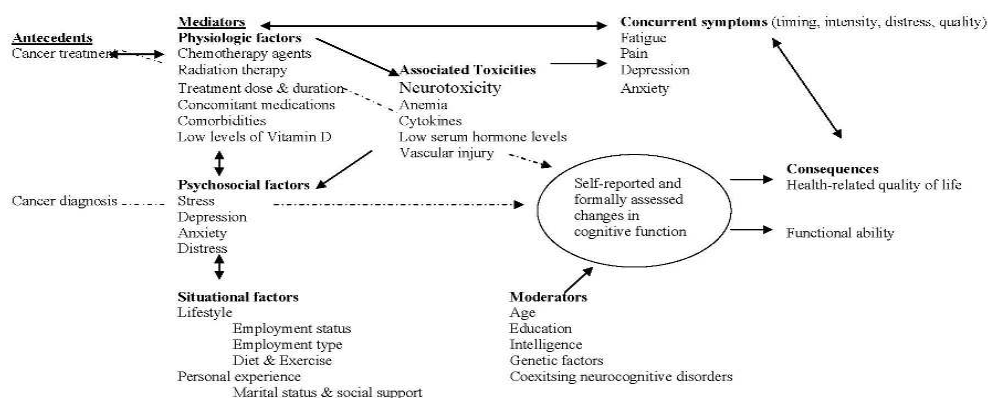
Antecedents
Cancer treatment

Cancer diagnosis

Mediators
Physiologic factors
Chemotherapy agents
Radiation therapy
Treatment dose & duration
Concomitant medications
Comorbidities
Low levels of Vitamin D

Psychosocial factors
Stress
Depression
Anxiety
Distress

Situational factors
Lifestyle
Employment status
Employment type
Diet & Exercise
Personal experience
Marital status & social support

Associated Toxicities
Neurotoxicity
Anemia
Cytokines
Low serum hormone levels
Vascular injury

Concurrent symptoms (timing, intensity, distress, quality)
Fatigue
Pain
Depression
Anxiety

Self-reported and formally assessed changes in cognitive function

Moderators
Age
Education
Intelligence
Genetic factors
Coexitsing neurocognitive disorders

Consequences
Health-related quality of life

Functional ability